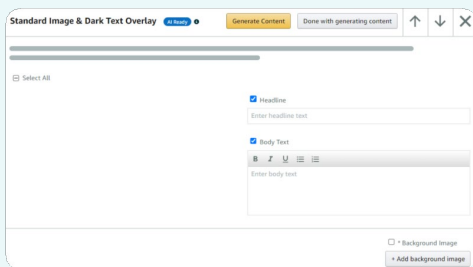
Standard Image & Dark Text Overlay AI Ready

Generate Content

Done with generating content

Select All

Headline

Enter headline text

Body Text

B I U

Enter body text

* Background Image

+ Add background image